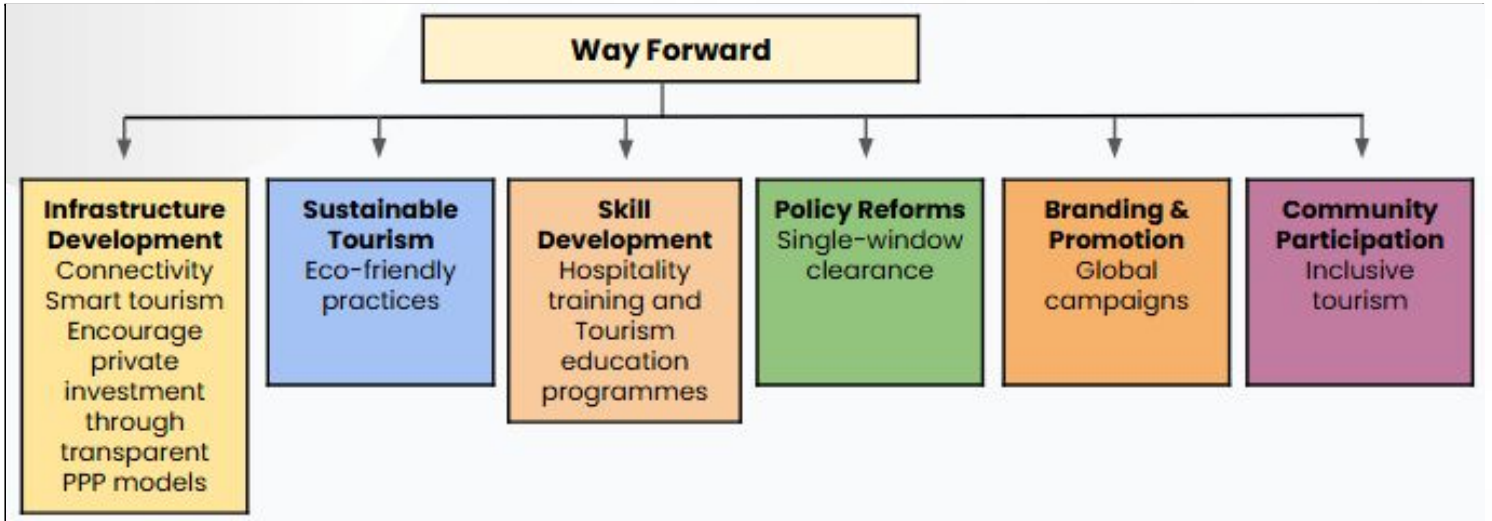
Way Forward

Infrastructure Development
Connectivity
Smart tourism
Encourage private investment through transparent PPP models

Sustainable Tourism
Eco-friendly practices

Skill Development
Hospitality training and Tourism education programmes

Policy Reforms
Single-window clearance

Branding & Promotion
Global campaigns

Community Participation
Inclusive tourism